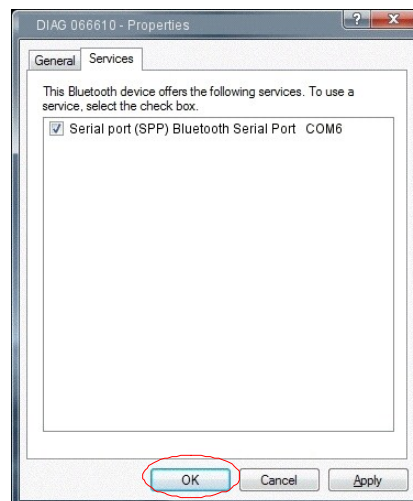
DIAG 066610 - Properties

?

x

General

Services

This Bluetooth device offers the following services. To use a service, select the check box.

Serial port (SPP) Bluetooth Serial Port COM6

OK

Cancel

Apply